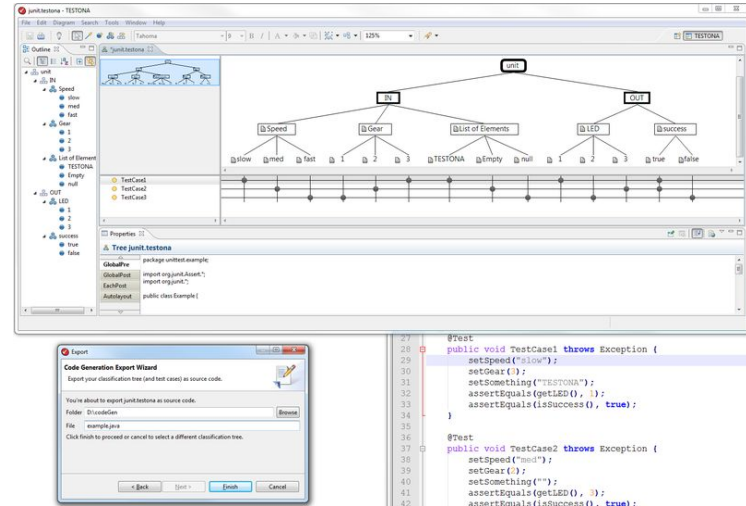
junit.testona - TESTONA

File Edit Diagram Search Tools Window Help

Tahoma 9 125% TESTONA

Outline

*junit.testona

unit
IN
Speed
slow
med
fast
Gear
1
2
3
List of Element
TESTONA
Empty
null
OUT
LED
1
2
3
success
true
false

unit

IN

OUT

Speed

Gear

List of Elements

LED

success

slow med fast 1 2 3 TESTONA Empty null 1 2 3 true false

TestCase1
TestCase2
TestCase3

Properties

Tree junit.testona

GlobalPre
GlobalPost
EachPost
Autolayout

package unittest.example;

import org.junit.Assert.*;
import org.junit.*;

public class Example {

Export

Code Generation Export Wizard

Export your classification tree (and test cases) as source code.

You're about to export junit.testona as source code.

Folder D:\codeGen Browse

File example.java

Click finish to proceed or cancel to select a different classification tree.

< Back Next > Finish Cancel

27
28 @Test
29 public void TestCase1 throws Exception {
30 setSpeed("slow");
31 setGear(3);
32 setSomething("TESTONA");
33 assertEquals(getLED(), 1);
34 assertEquals(isSuccess(), true);
35 }
36
37 @Test
38 public void TestCase2 throws Exception {
39 setSpeed("med");
40 setGear(2);
41 setSomething("");
42 assertEquals(getLED(), 3);
assertEquals(isSuccess(), true);